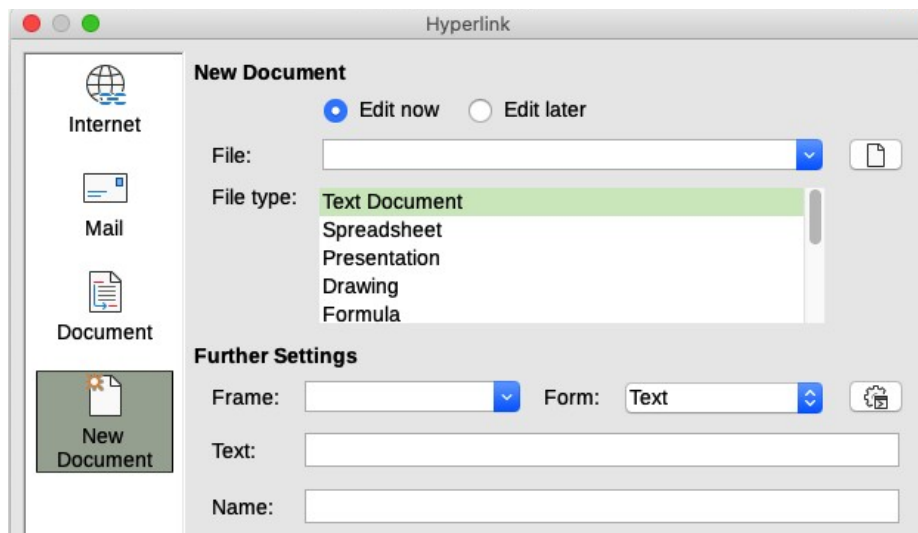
Hyperlink

Internet

Mail

Document

New Document

New Document

Edit now

Edit later

File:

File type:

Text Document
Spreadsheet
Presentation
Drawing
Formula

Further Settings

Frame:

Form:

Text

Text:

Name: